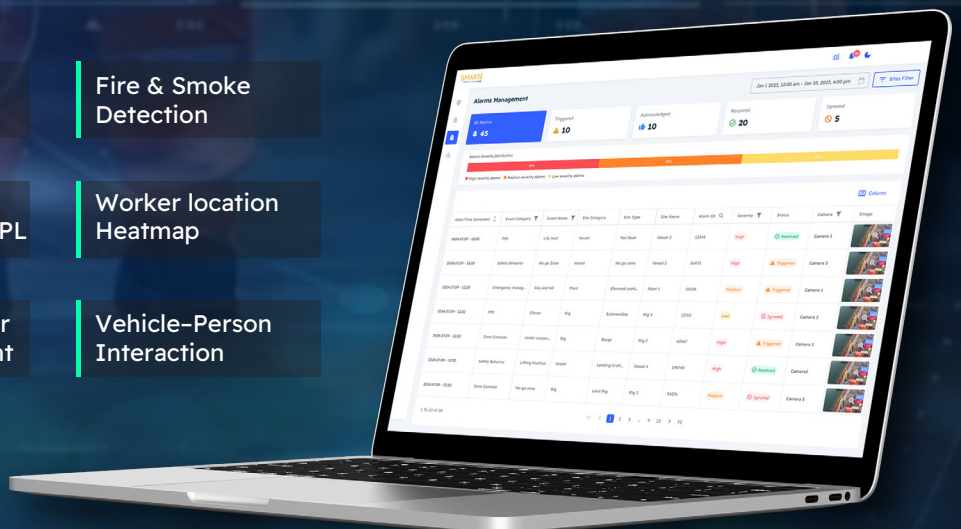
Fire & Smoke Detection

PL

Worker location Heatmap

r
nt

Vehicle-Person Interaction

SMART

Jan 1 2023, 12:00 am - Jan 10, 2023, 4:00 pm

Sites Filter

Alarms Management

All Alarms
45

Triggered
10

Acknowledged
10

Resolved
20

Ignored
5

Alarm Severity Distribution

High severity alarms
Medium severity alarms
Low severity alarms

Column

| Date/Time Generated | Event Category | Event Name | Site Category | Site Type | Site Name | Alarm ID | Severity | Status | Camera | Image |
|---|---|---|---|---|---|---|---|---|---|---|
| 2024.07.09 - 12:00 | PPE | Life Vest | Vessel | Tool Boat | Vessel 3 | 12345 | High | Resolved | Camera 3 | |
| 2024.07.09 - 12:00 | Safety Behavior | No go Zone | Vessel | No go zone | Vessel 2 | 56473 | High | Triggered | Camera 3 | |
| 2024.07.09 - 12:00 | Emergency Manag... | Slip and fall | Plant | Elevated work... | Plant 1 | 23534 | Medium | Triggered | Camera 1 | |
| 2024.07.09 - 12:00 | PPE | Gloves | Rig | Submersible | Rig 1 | 12150 | Low | Ignored | Camera 3 | |
| 2024.07.09 - 12:00 | Zone Controls | Under suspen... | Rig | Barge | Rig 2 | 45567 | High | Triggered | Camera 2 | |
| 2024.07.09 - 12:00 | Safety Behavior | Lifting Position | Vessel | Landing Craft... | Vessel 1 | 178745 | High | Resolved | Camera2 | |
| 2024.07.09 - 12:00 | Zone Controls | No go zone | Rig | Land Rig | Rig 1 | 34574 | Medium | Ignored | Camera 3 | |

1 To 10 of 34

1 2 3 ... 9 10